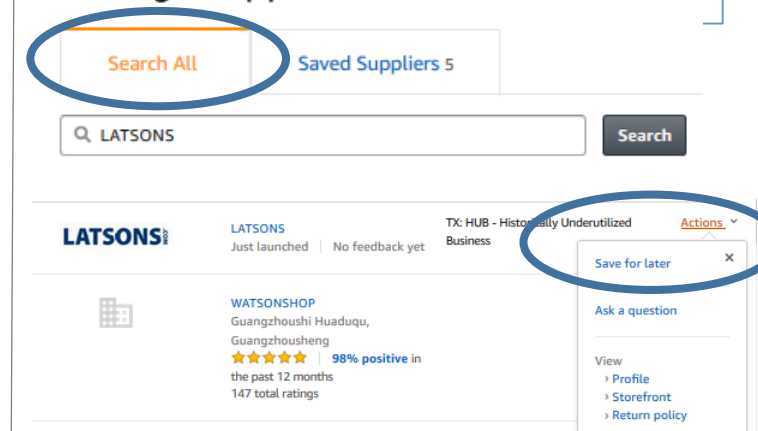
Search All

Saved Suppliers 5

LATSONS

Search

LATSONS

LATSONS
Just launched | No feedback yet

TX: HUB - Historically Underutilized Business

Actions

Save for later

×

Ask a question

View
› Profile
› Storefront
› Return policy

WATSONSHOP
Guangzhoushi Huaduqu, Guangzhousheng
★★★★★ | 98% positive in the past 12 months
147 total ratings